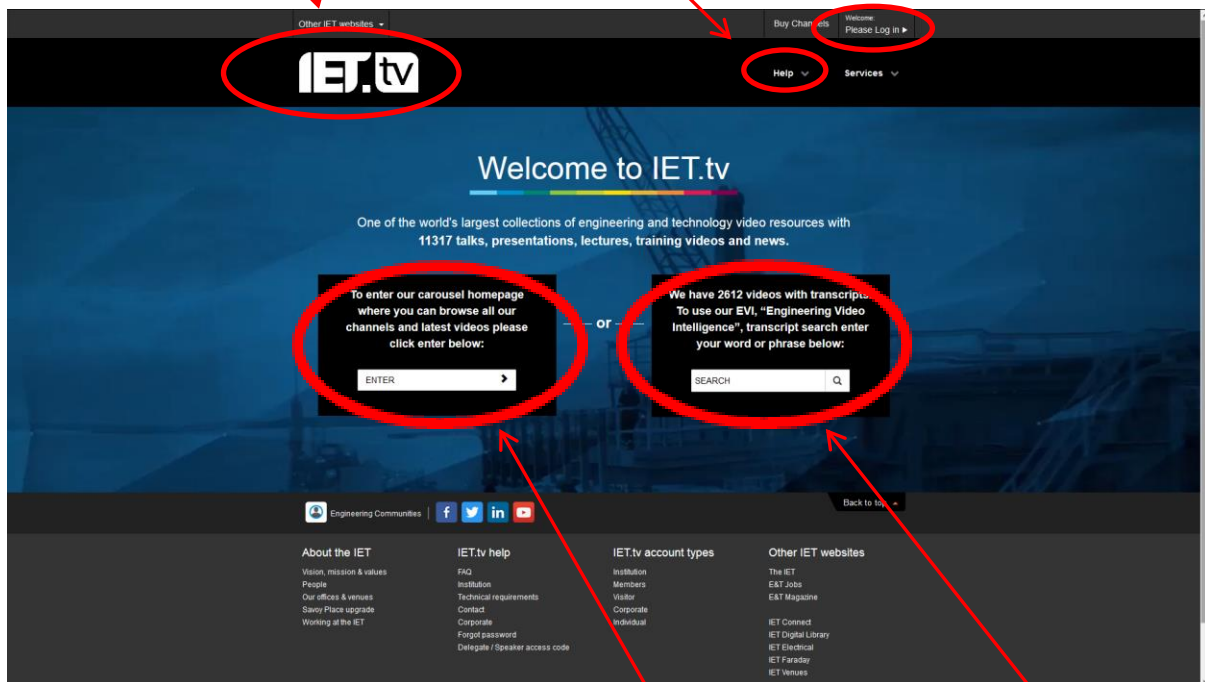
Other IET websites

Buy Channels

Welcome:
Please Log in ▸

IET.tv

Help

Services

Welcome to IET.tv

One of the world's largest collections of engineering and technology video resources with 11317 talks, presentations, lectures, training videos and news.

To enter our carousel homepage where you can browse all our channels and latest videos please click enter below:

ENTER

— or —

We have 2612 videos with transcripts. To use our EVI, "Engineering Video Intelligence", transcript search enter your word or phrase below:

SEARCH

Engineering Communities

Back to top

About the IET
Vision, mission & values
People
Our offices & venues
Savoy Place upgrade
Working at the IET

IET.tv help
FAQ
Institution
Technical requirements
Contact
Corporate
Forgot password
Delegate / Speaker access code

IET.tv account types
Institution
Members
Visitor
Corporate
Individual

Other IET websites
The IET
E&T Jobs
E&T Magazine

IET Connect
IET Digital Library
IET Electrical
IET Faraday
IET Venues